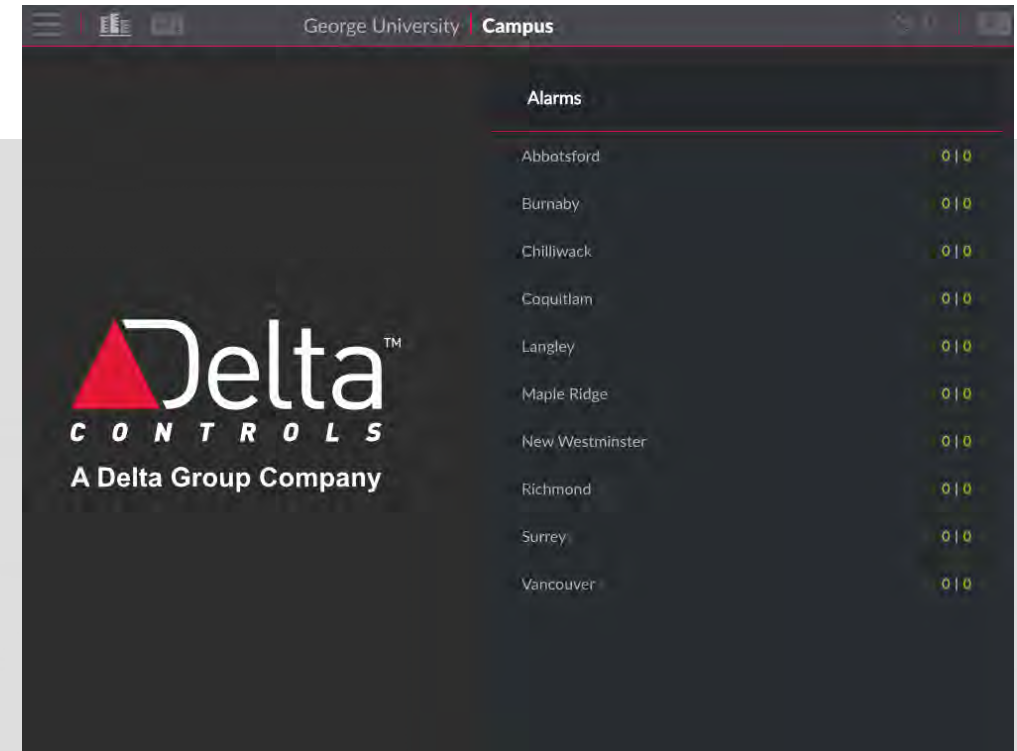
George University | Campus

Delta™
CONTROLS
A Delta Group Company

Alarms

| | |
|---|---|
| Abbotsford | 0 \| 0 |
| Burnaby | 0 \| 0 |
| Chilliwack | 0 \| 0 |
| Coquitlam | 0 \| 0 |
| Langley | 0 \| 0 |
| Maple Ridge | 0 \| 0 |
| New Westminster | 0 \| 0 |
| Richmond | 0 \| 0 |
| Surrey | 0 \| 0 |
| Vancouver | 0 \| 0 |